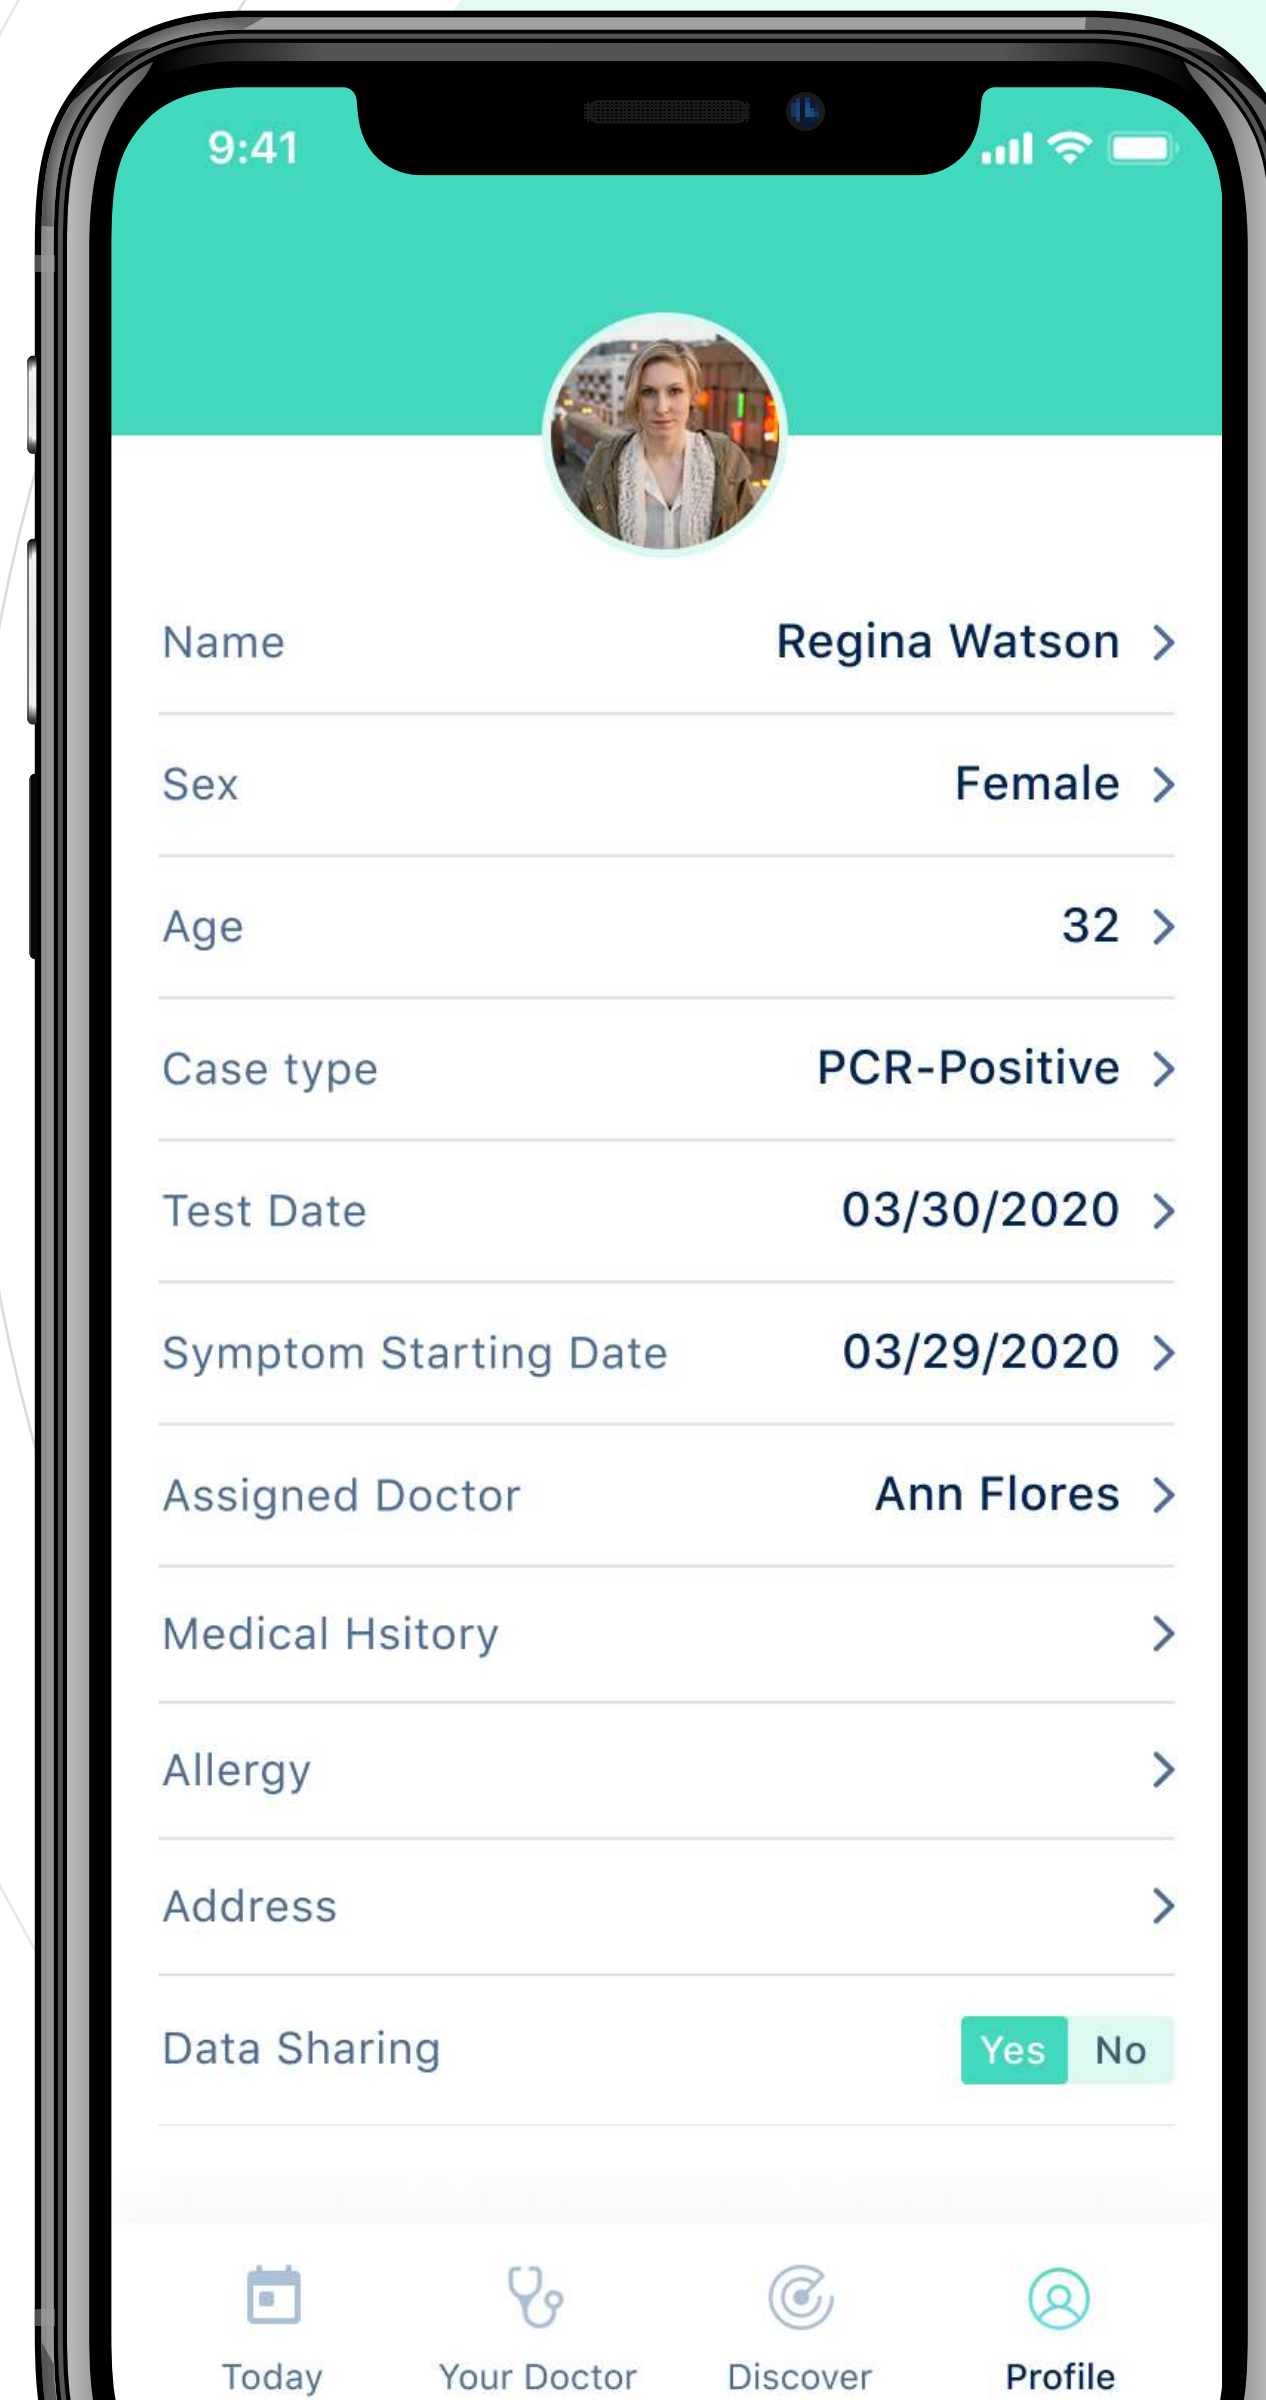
9:41

Name Regina Watson

Sex Female

Age 32

Case type PCR-Positive

Test Date 03/30/2020

Symptom Starting Date 03/29/2020

Assigned Doctor Ann Flores

Medical Hsitory

Allergy

Address

Data Sharing Yes No

Today Your Doctor Discover Profile